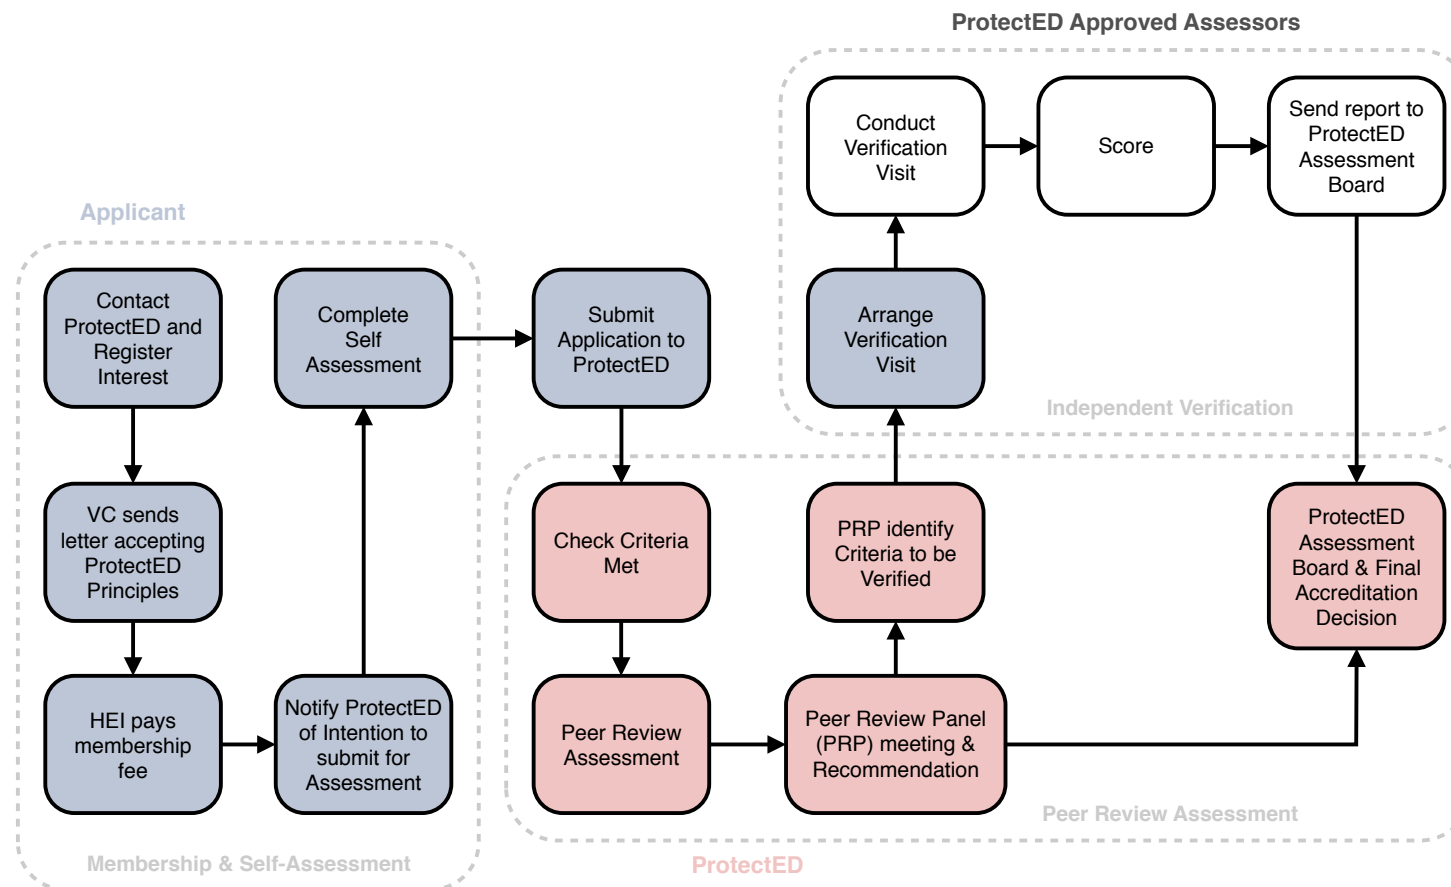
ProtectED Approved Assessors

Conduct Verification Visit

Score

Send report to ProtectED Assessment Board

Applicant

Contact ProtectED and Register Interest

Complete Self Assessment

Submit Application to ProtectED

Arrange Verification Visit

Independent Verification

VC sends letter accepting ProtectED Principles

Check Criteria Met

PRP identify Criteria to be Verified

ProtectED Assessment Board & Final Accreditation Decision

HEI pays membership fee

Notify ProtectED of Intention to submit for Assessment

Peer Review Assessment

Peer Review Panel (PRP) meeting & Recommendation

Peer Review Assessment

Membership & Self-Assessment

ProtectED